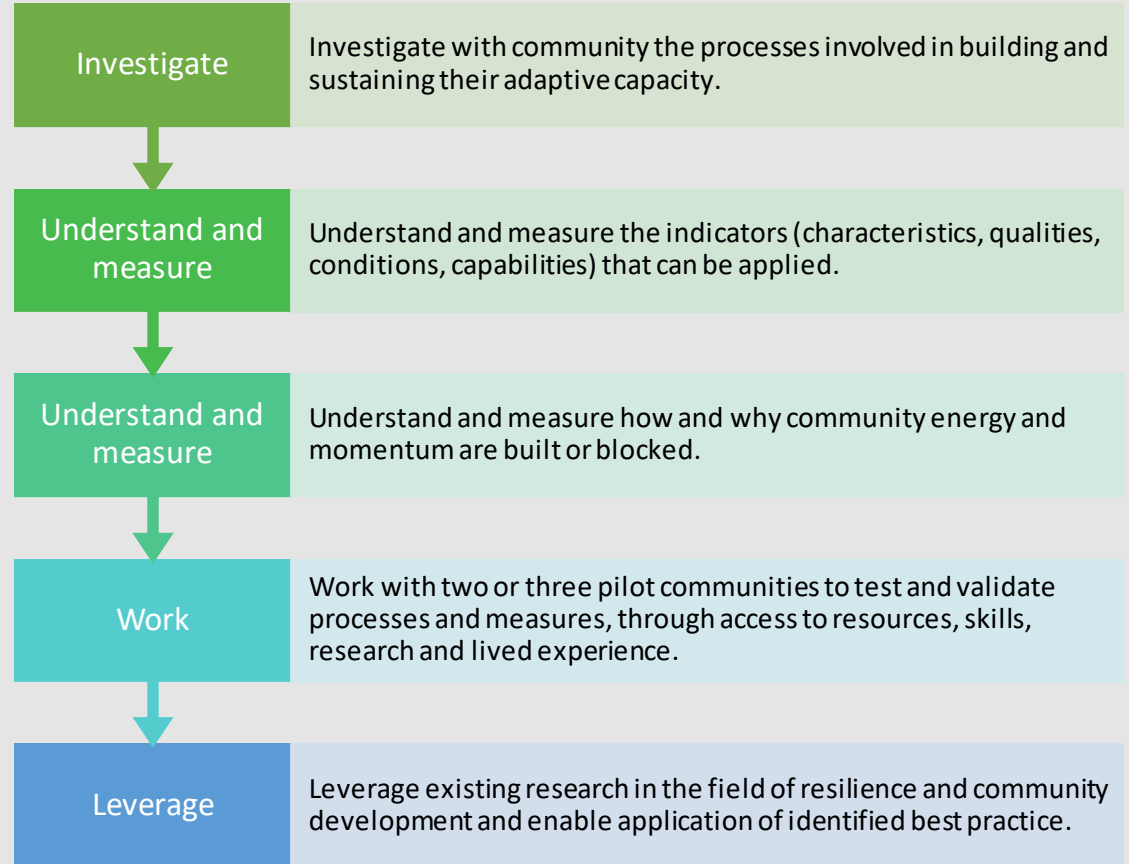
Investigate

Investigate with community the processes involved in building and sustaining their adaptive capacity.

Understand and measure

Understand and measure the indicators (characteristics, qualities, conditions, capabilities) that can be applied.

Understand and measure

Understand and measure how and why community energy and momentum are built or blocked.

Work

Work with two or three pilot communities to test and validate processes and measures, through access to resources, skills, research and lived experience.

Leverage

Leverage existing research in the field of resilience and community development and enable application of identified best practice.